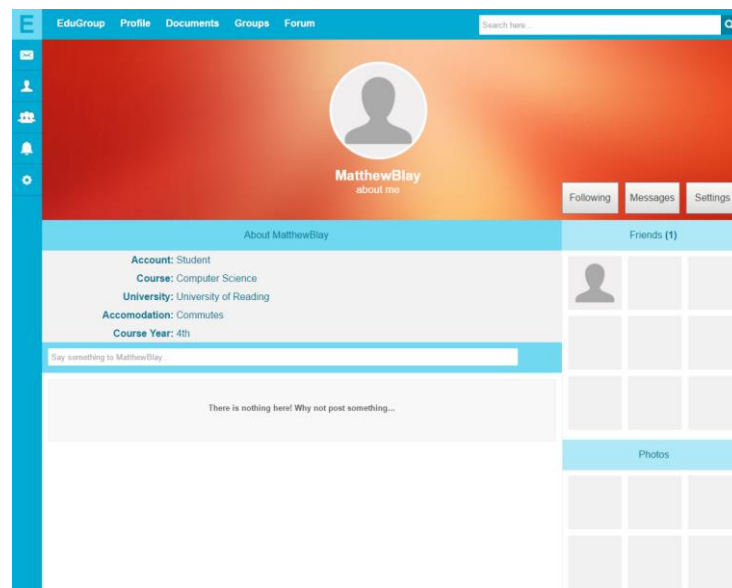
E

EduGroup Profile Documents Groups Forum

Search here...

MatthewBlay
about me

Following Messages Settings

About MatthewBlay

Account: Student
Course: Computer Science
University: University of Reading
Accomodation: Commutes
Course Year: 4th

Say something to MatthewBlay...

There is nothing here! Why not post something...

Friends (1)

Photos